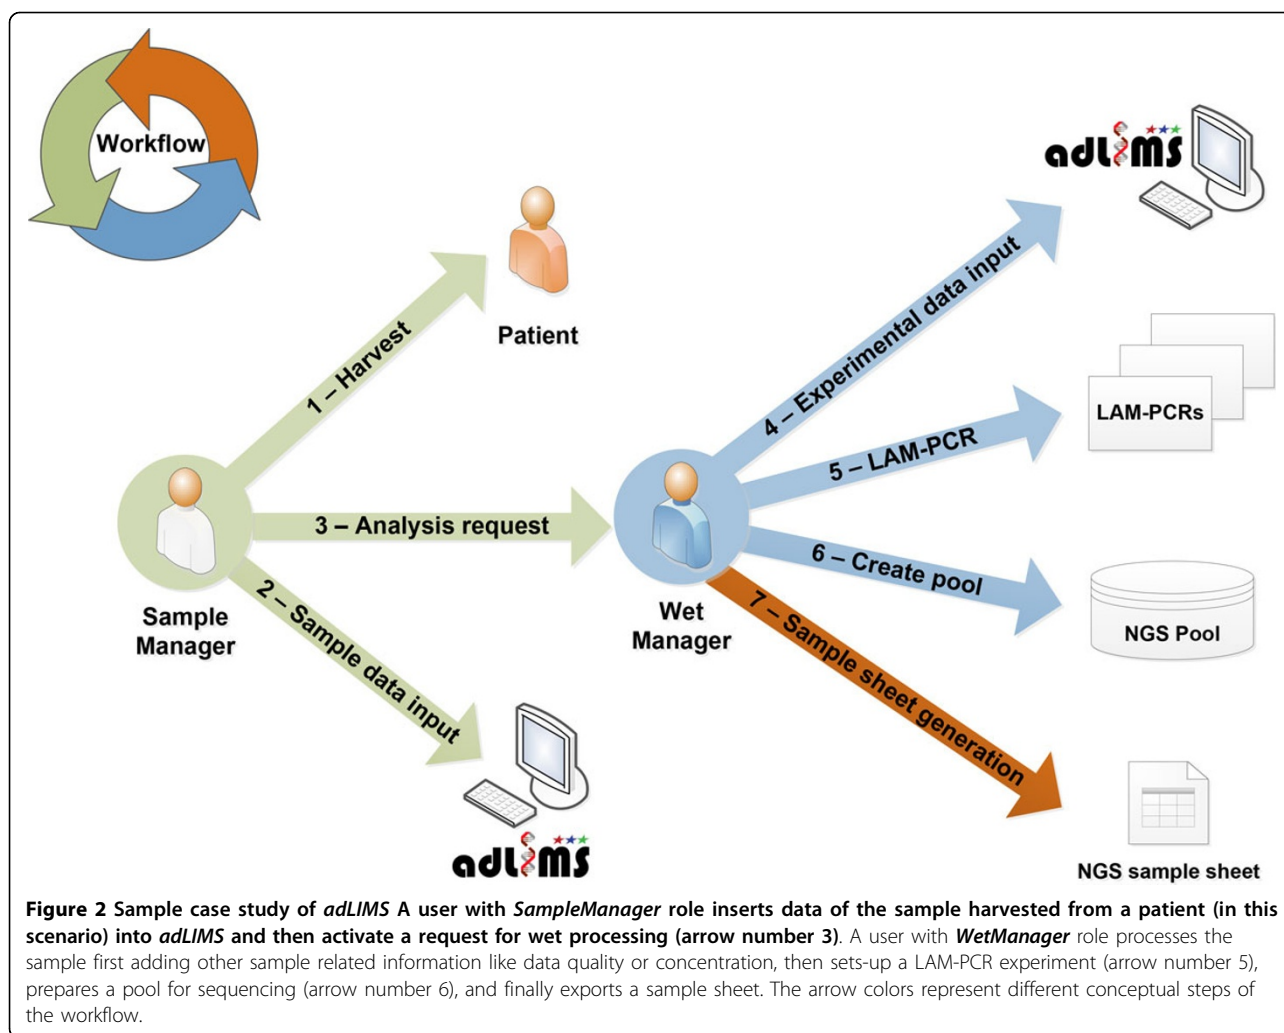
Workflow

adLIMS

Patient

1 – Harvest

4 – Experimental data input

LAM-PCRs

5 – LAM-PCR

3 – Analysis request

6 – Create pool

Sample Manager

2 – Sample data input

Wet Manager

7 – Sample sheet generation

NGS Pool

adLIMS

NGS sample sheet

**Figure 2 Sample case study of *adLIMS* A user with *SampleManager* role inserts data of the sample harvested from a patient (in this scenario) into *adLIMS* and then activate a request for wet processing (arrow number 3)**. A user with ***WetManager*** role processes the sample first adding other sample related information like data quality or concentration, then sets-up a LAM-PCR experiment (arrow number 5), prepares a pool for sequencing (arrow number 6), and finally exports a sample sheet. The arrow colors represent different conceptual steps of the workflow.